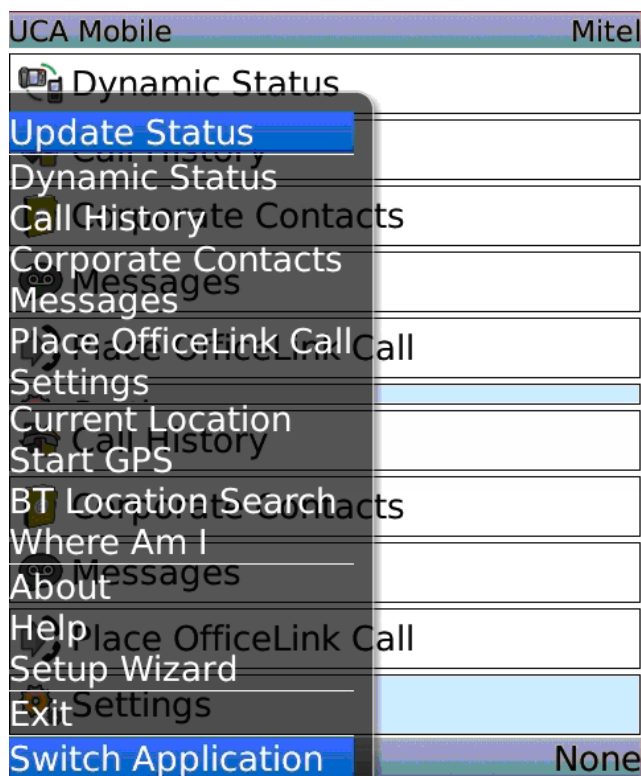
UCA Mobile Mitel

Dynamic Status

Update Status
Dynamic Status
Call History
Corporate Contacts
Messages
Place OfficeLink Call
Settings
Current Location
Start GPS
BT Location Search
Where Am I
About
Help
Setup Wizard
Exit
Switch Application

None